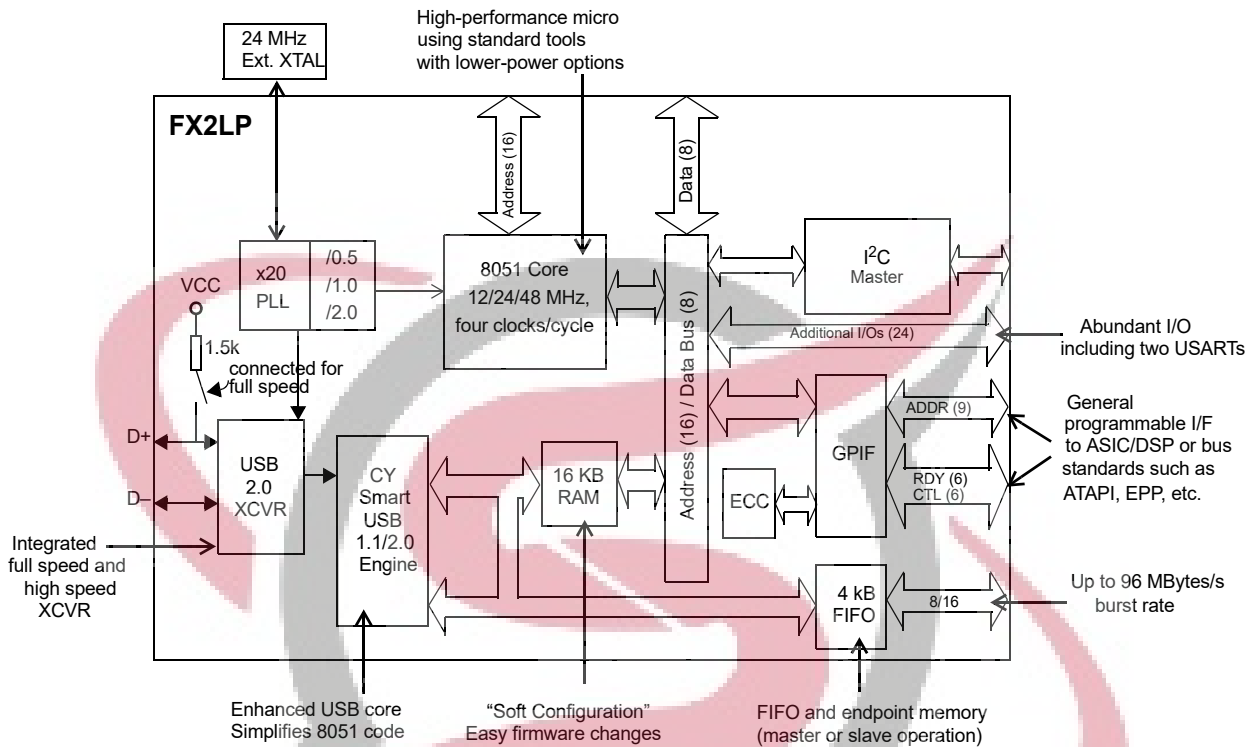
24 MHz
Ext. XTAL

High-performance micro
using standard tools
with lower-power options

FX2LP

Address (16)

Data (8)

x20
PLL

/0.5
/1.0
/2.0

8051 Core
12/24/48 MHz,
four clocks/cycle

I$^2$C
Master

VCC

1.5k

connected for
full speed

Address (16) / Data Bus (8)

Additional I/Os (24)

Abundant I/O
including two USARTs

D+

D–

USB
2.0
XCVR

CY
Smart
USB
1.1/2.0
Engine

16 KB
RAM

GPIF

ADDR (9)

RDY (6)
CTL (6)

General
programmable I/F
to ASIC/DSP or bus
standards such as
ATAPI, EPP, etc.

ECC

Integrated
full speed and
high speed
XCVR

4 kB
FIFO

8/16

Up to 96 MBytes/s
burst rate

Enhanced USB core
Simplifies 8051 code

“Soft Configuration”
Easy firmware changes

FIFO and endpoint memory
(master or slave operation)